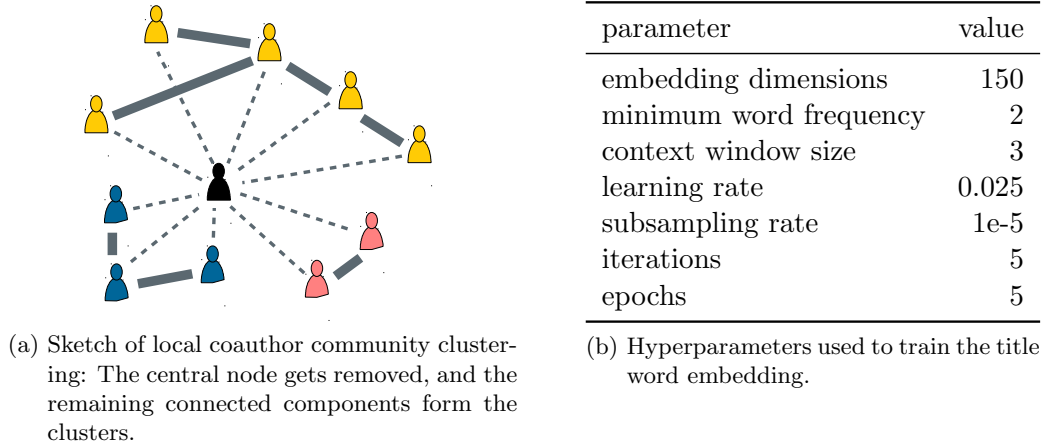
(a) Sketch of local coauthor community clustering: The central node gets removed, and the remaining connected components form the clusters.

| parameter | value |
|---|---|
| embedding dimensions | 150 |
| minimum word frequency | 2 |
| context window size | 3 |
| learning rate | 0.025 |
| subsampling rate | 1e-5 |
| iterations | 5 |
| epochs | 5 |

(b) Hyperparameters used to train the title word embedding.